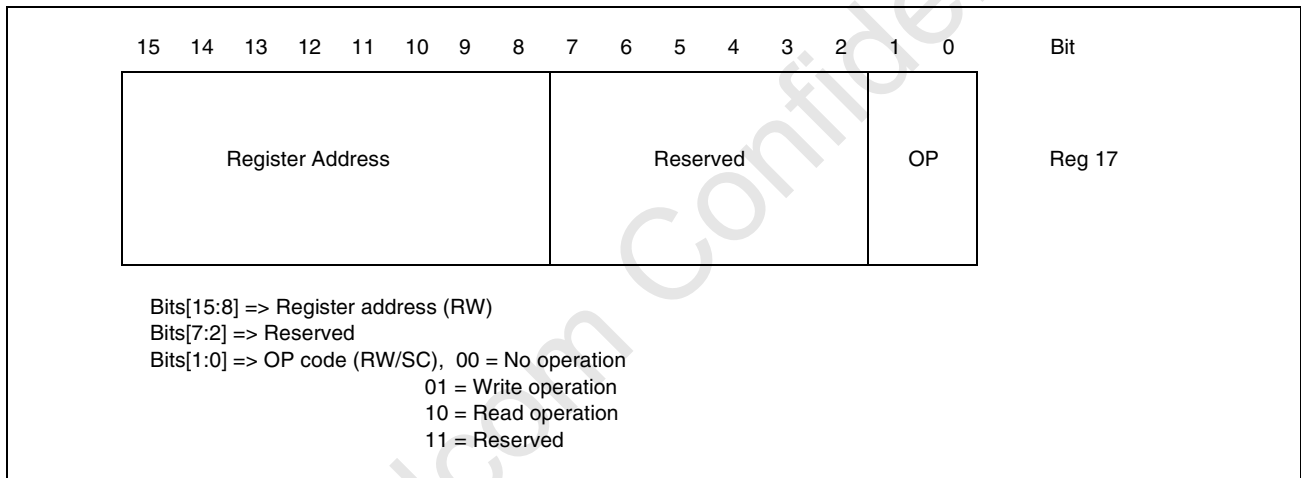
15 14 13 12 11 10 9 8 7 6 5 4 3 2 1 0 Bit

| Register Address | Reserved | OP |
|---|---|---|

Reg 17

Bits[15:8] => Register address (RW)
Bits[7:2] => Reserved
Bits[1:0] => OP code (RW/SC), 00 = No operation
01 = Write operation
10 = Read operation
11 = Reserved

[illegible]com Confide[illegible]